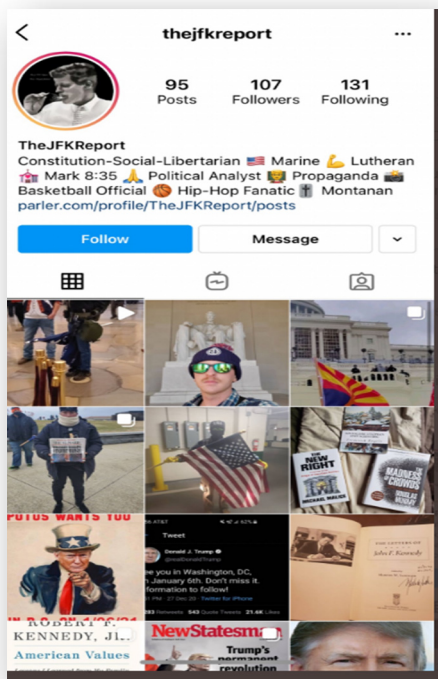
<
thejfkreport
...

95
Posts
107
Followers
131
Following

TheJFKReport
Constitution-Social-Libertarian 🇺🇸 Marine 💪 Lutheran ⛪ Mark 8:35 🙏 Political Analyst 🤔 Propaganda 📸 Basketball Official 🏀 Hip-Hop Fanatic 🎚 Montanan
parler.com/profile/TheJFKReport/posts

Follow
Message

POTUS WANTS YOU

Tweet
Donald J. Trump
@realDonaldTrump
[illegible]ee you in Washington, DC, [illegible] January 6th. Don't miss it. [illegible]formation to follow!

NEW RIGHT
MICHAEL MALICE

MADNESS OF CROWDS
DOUGLAS MURRAY

THE LETTERS OF John F. Kennedy

ROBERT F. KENNEDY, JR.
American Values

NewStatesman
Trump's permanent revolution